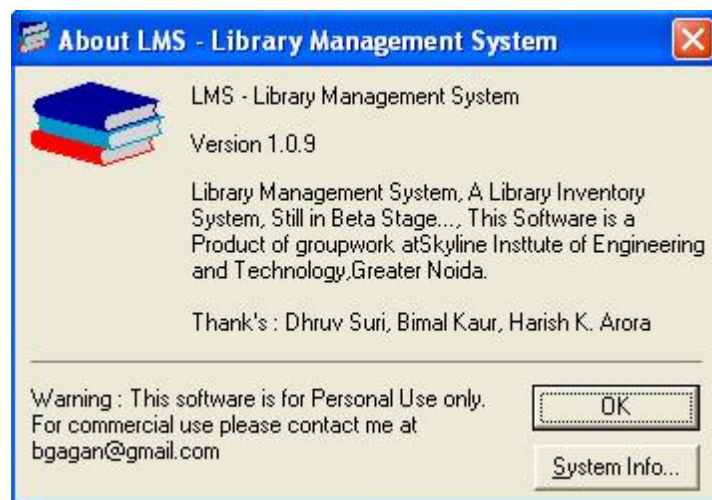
About LMS - Library Management System

LMS - Library Management System

Version 1.0.9

Library Management System, A Library Inventory System, Still in Beta Stage..., This Software is a Product of groupwork atSkyline Insttute of Engineering and Technology,Greater Noida.

Thank's : Dhruv Suri, Bimal Kaur, Harish K. Arora

Warning : This software is for Personal Use only. For commercial use please contact me at bgagan@gmail.com

OK

System Info...